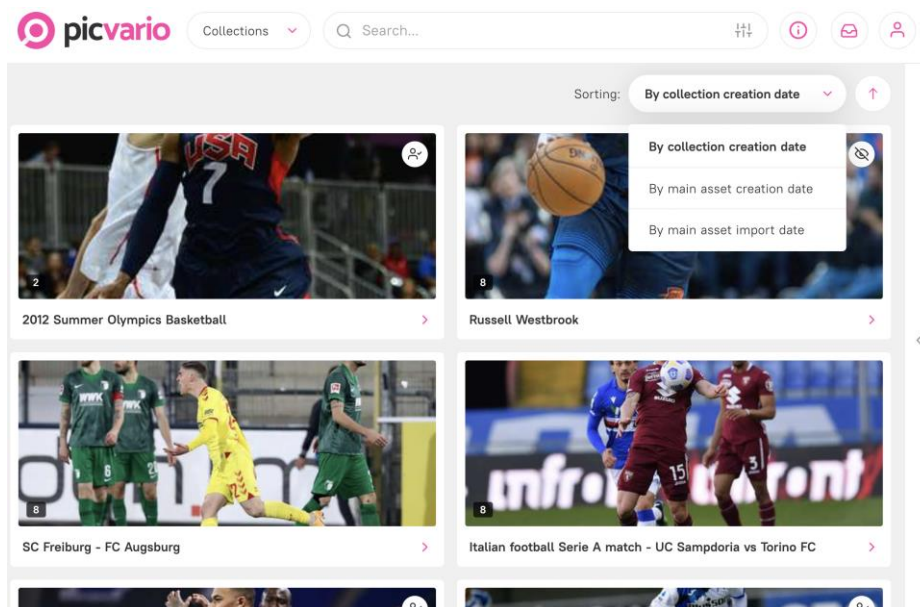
picvario

Collections

Search...

Sorting: By collection creation date

By collection creation date

By main asset creation date

By main asset import date

USA 7

2

2012 Summer Olympics Basketball

8

Russell Westbrook

8

SC Freiburg - FC Augsburg

8

Italian football Serie A match - UC Sampdoria vs Torino FC